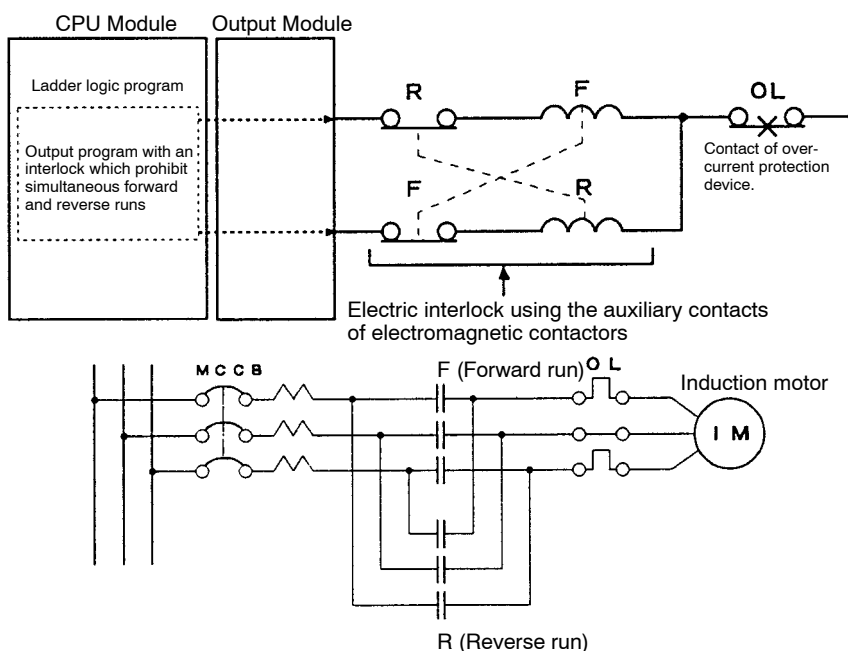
CPU Module

Output Module

Ladder logic program

Output program with an interlock which prohibit simultaneous forward and reverse runs

R

F

OL

Contact of overcurrent protection device.

F

R

Electric interlock using the auxiliary contacts of electromagnetic contactors

MCCB

F (Forward run)

OL

Induction motor

IM

R (Reverse run)